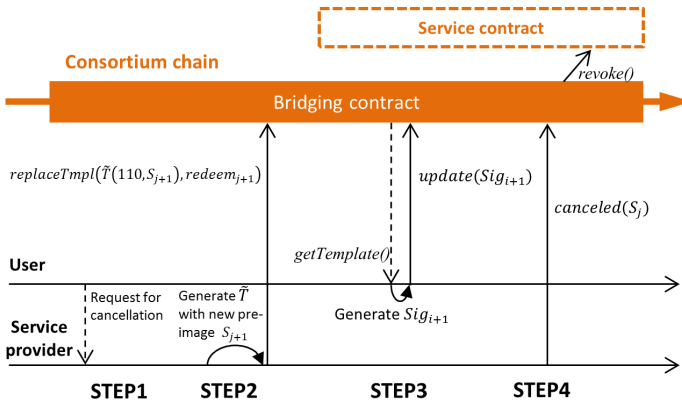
Service contract

Consortium chain

revoke()

Bridging contract

$replaceTmpl(\tilde{T}(110, S_{j+1}), redeem_{j+1})$

$update(Sig_{i+1})$

$canceled(S_j)$

getTemplate()

User

Request for cancellation

Generate $\tilde{T}$ with new pre-image $S_{j+1}$

Generate $Sig_{i+1}$

Service provider

STEP1

STEP2

STEP3

STEP4